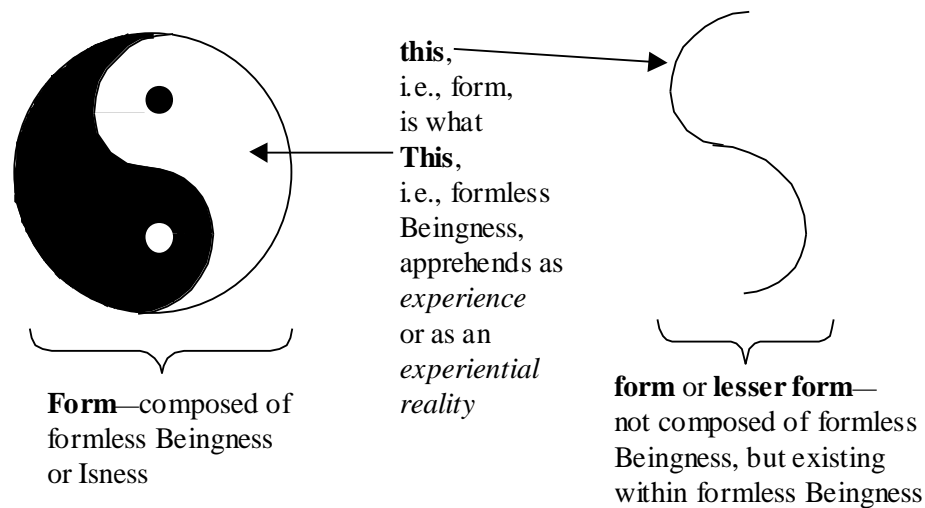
**this**,
i.e., form,
is what
**This**,
i.e., formless Beingness, apprehends as *experience* or as an *experiential reality*

**Form**—composed of formless Beingness or Isness

**form** or **lesser form**—
not composed of formless Beingness, but existing within formless Beingness